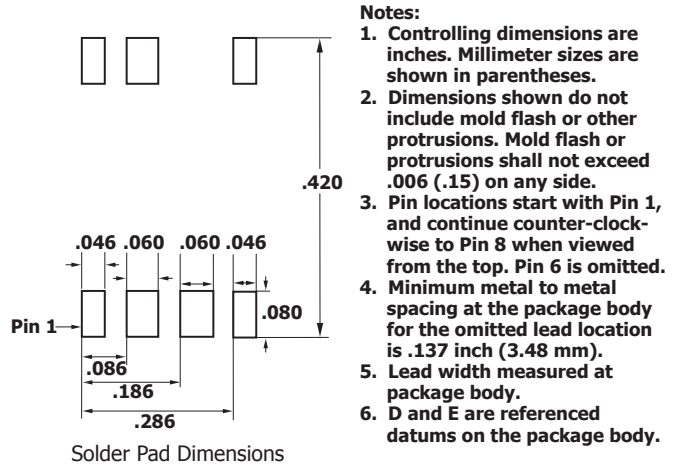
.420

.046 .060 .060 .046

Pin 1

.080

.086

.186

.286

Solder Pad Dimensions

Notes:
1. Controlling dimensions are inches. Millimeter sizes are shown in parentheses.
2. Dimensions shown do not include mold flash or other protrusions. Mold flash or protrusions shall not exceed .006 (.15) on any side.
3. Pin locations start with Pin 1, and continue counter-clockwise to Pin 8 when viewed from the top. Pin 6 is omitted.
4. Minimum metal to metal spacing at the package body for the omitted lead location is .137 inch (3.48 mm).
5. Lead width measured at package body.
6. D and E are referenced datums on the package body.